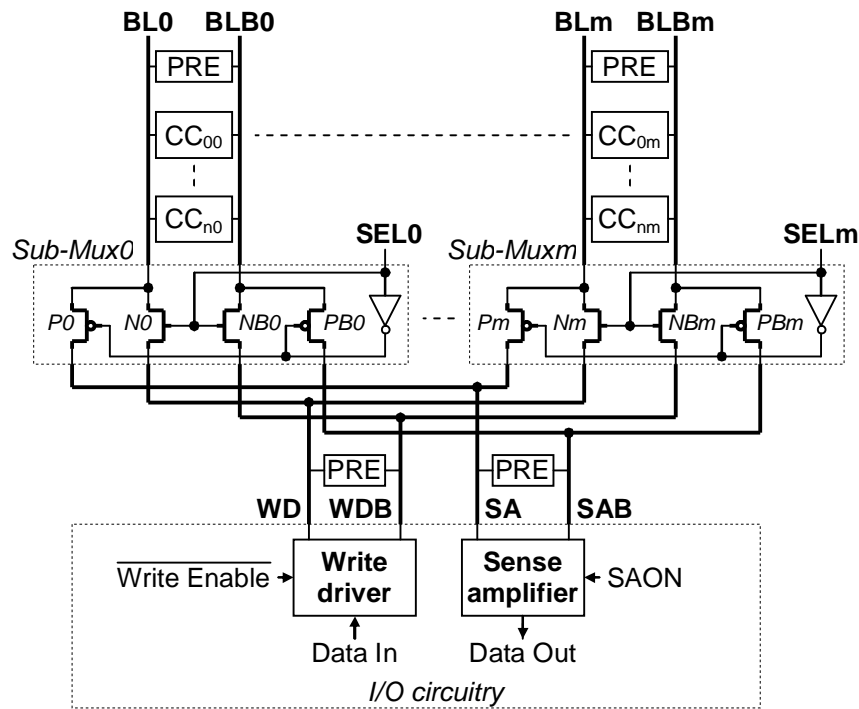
BL0 BLB0

BLm BLBm

PRE

PRE

$CC_{00}$

$CC_{0m}$

$CC_{n0}$

$CC_{nm}$

Sub-Mux0

SEL0

Sub-Muxm

SELm

P0 N0 NB0 PB0

Pm Nm NBm PBm

PRE

PRE

WD WDB

SA SAB

$\overline{\text{Write Enable}}$

Write driver

Sense amplifier

SAON

Data In

Data Out

I/O circuitry